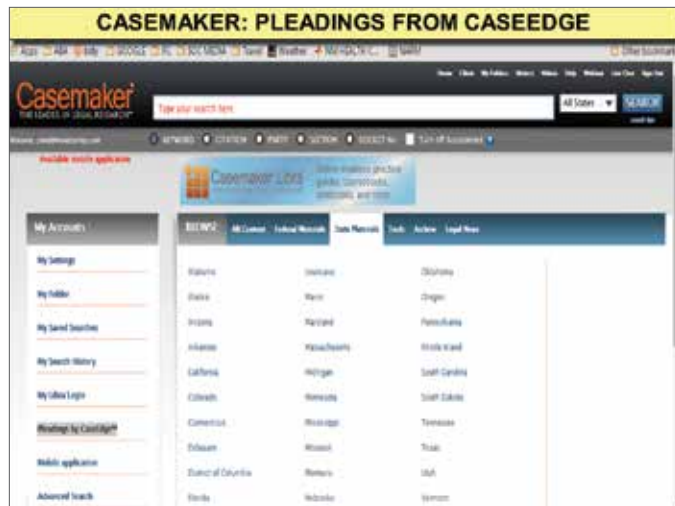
CASEMAKER: PLEADINGS FROM CASEEDGE

Apps ABA Bing GOOGLE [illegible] SOC MEDIA Travel Weather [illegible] Other bookmarks

Home Clear My Folders Select Videos Help Webinar Live Chat Sign Out

Casemaker
THE LEADER OF LEGAL RESEARCH

Type your search here

All States

SEARCH

KEYWORD CITATION PARTY SECTION DOCKET No. Turn Off Suggested

Available mobile application

Casemaker Libra
Online treatises, practice guides, CaseMakers, commentary, and more.

My Accounts

My Settings

My Folder

My Saved Searches

My Search History

My Libra Login

Pleadings by CaseEdge

Mobile application

Advanced Search

BROWSE All Content Federal Materials State Materials Tools Archive Legal News

Alabama
Alaska
Arizona
Arkansas
California
Colorado
Connecticut
Delaware
District of Columbia
Florida

Louisiana
Maine
Maryland
Massachusetts
Michigan
Minnesota
Mississippi
Missouri
Montana
Nebraska

Oklahoma
Oregon
Pennsylvania
Rhode Island
South Carolina
South Dakota
Tennessee
Texas
Utah
Vermont